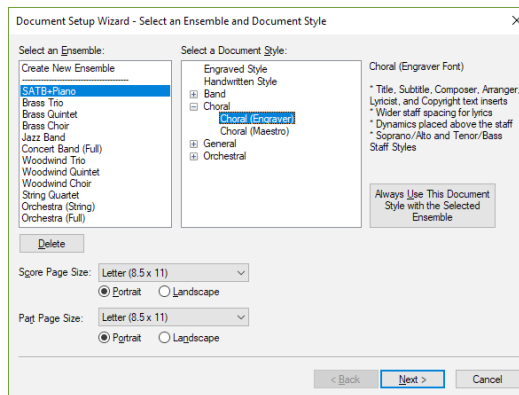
Document Setup Wizard - Select an Ensemble and Document Style

Select an Ensemble:

Create New Ensemble
--------------------------------
SATB+Piano
Brass Trio
Brass Quintet
Brass Choir
Jazz Band
Concert Band (Full)
Woodwind Trio
Woodwind Quintet
Woodwind Choir
String Quartet
Orchestra (String)
Orchestra (Full)

Delete

Select a Document Style:

Engraved Style
Handwritten Style
Band
Choral
Choral (Engraver)
Choral (Maestro)
General
Orchestral

Choral (Engraver Font)

* Title, Subtitle, Composer, Arranger, Lyricist, and Copyright text inserts
* Wider staff spacing for lyrics
* Dynamics placed above the staff
* Soprano/Alto and Tenor/Bass Staff Styles

Always Use This Document Style with the Selected Ensemble

Score Page Size: Letter (8.5 x 11)
Portrait Landscape

Part Page Size: Letter (8.5 x 11)
Portrait Landscape

< Back Next > Cancel